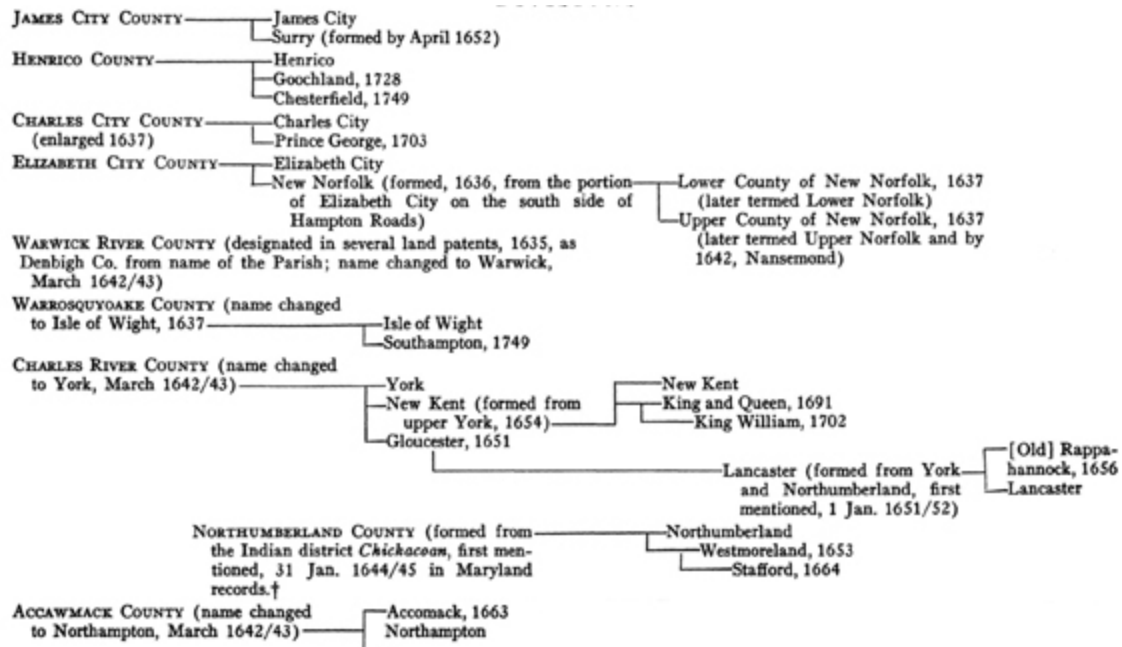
James City County — James City
Surry (formed by April 1652)

Henrico County — Henrico
Goochland, 1728
Chesterfield, 1749

Charles City County (enlarged 1637) — Charles City
Prince George, 1703

Elizabeth City County — Elizabeth City
New Norfolk (formed, 1636, from the portion of Elizabeth City on the south side of Hampton Roads) — Lower County of New Norfolk, 1637 (later termed Lower Norfolk)
Upper County of New Norfolk, 1637 (later termed Upper Norfolk and by 1642, Nansemond)

Warwick River County (designated in several land patents, 1635, as Denbigh Co. from name of the Parish; name changed to Warwick, March 1642/43)

Warrosquyoake County (name changed to Isle of Wight, 1637 — Isle of Wight
Southampton, 1749

Charles River County (name changed to York, March 1642/43) — York
New Kent (formed from upper York, 1654) — New Kent
King and Queen, 1691
King William, 1702
Gloucester, 1651
Lancaster (formed from York and Northumberland, first mentioned, 1 Jan. 1651/52) — [Old] Rappahannock, 1656
Lancaster

Northumberland County (formed from the Indian district Chickacoan, first mentioned, 31 Jan. 1644/45 in Maryland records.† — Northumberland
Westmoreland, 1653
Stafford, 1664

Accawmack County (name changed to Northampton, March 1642/43) — Accomack, 1663
Northampton